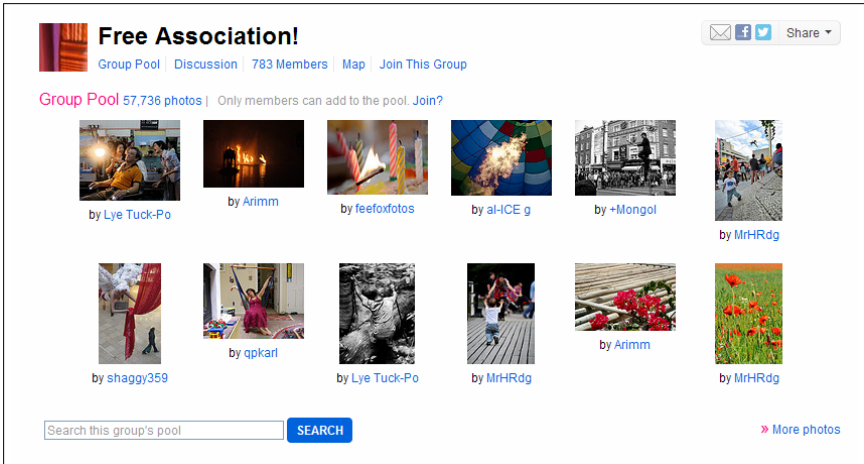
Free Association!

Group Pool | Discussion | 783 Members | Map | Join This Group

Share

Group Pool 57,736 photos | Only members can add to the pool. Join?

by Lye Tuck-Po

by Arimm

by feefoxfotos

by al-ICE g

by +Mongol

by MrHRdg

by shaggy359

by qpkarl

by Lye Tuck-Po

by MrHRdg

by Arimm

by MrHRdg

Search this group's pool

SEARCH

» More photos